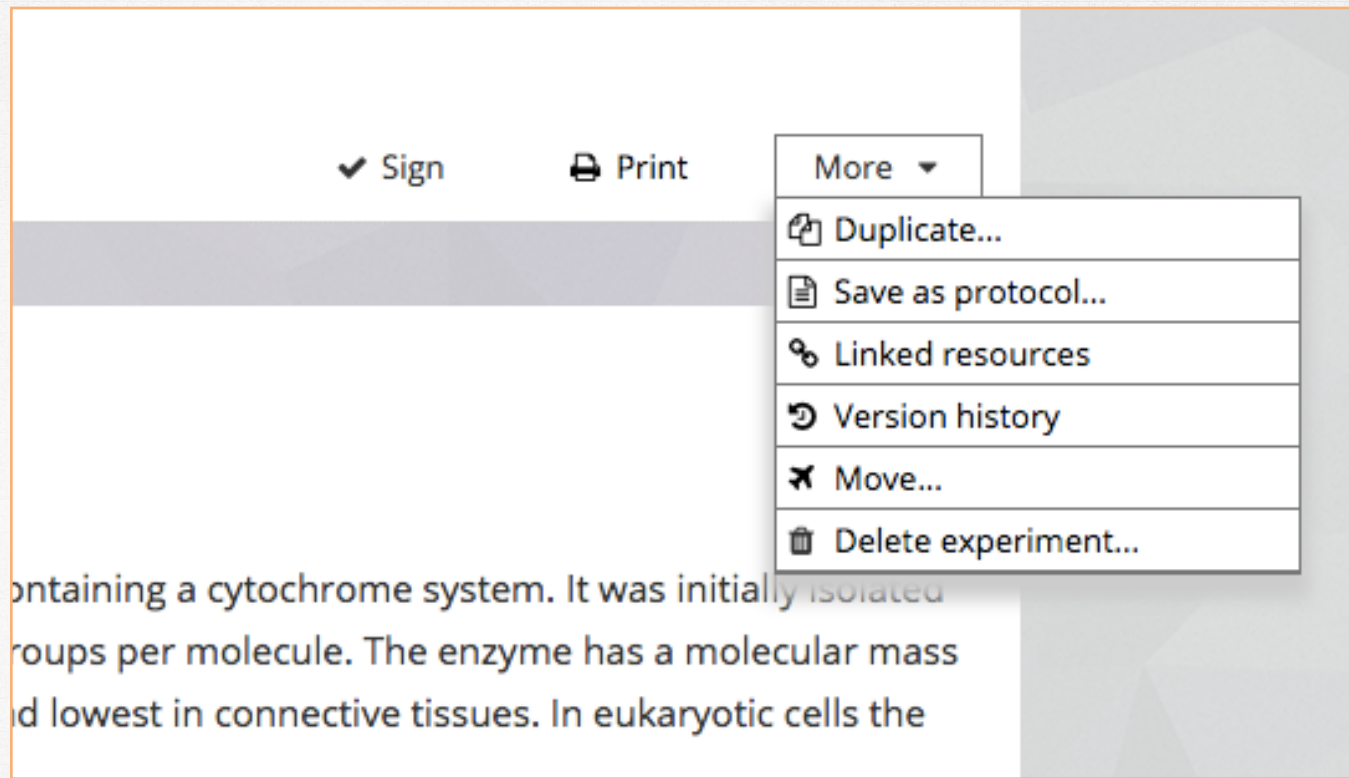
Sign Print More

Duplicate...
Save as protocol...
Linked resources
Version history
Move...
Delete experiment...

ontaining a cytochrome system. It was initially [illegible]
roups per molecule. The enzyme has a molecular mass
d lowest in connective tissues. In eukaryotic cells the